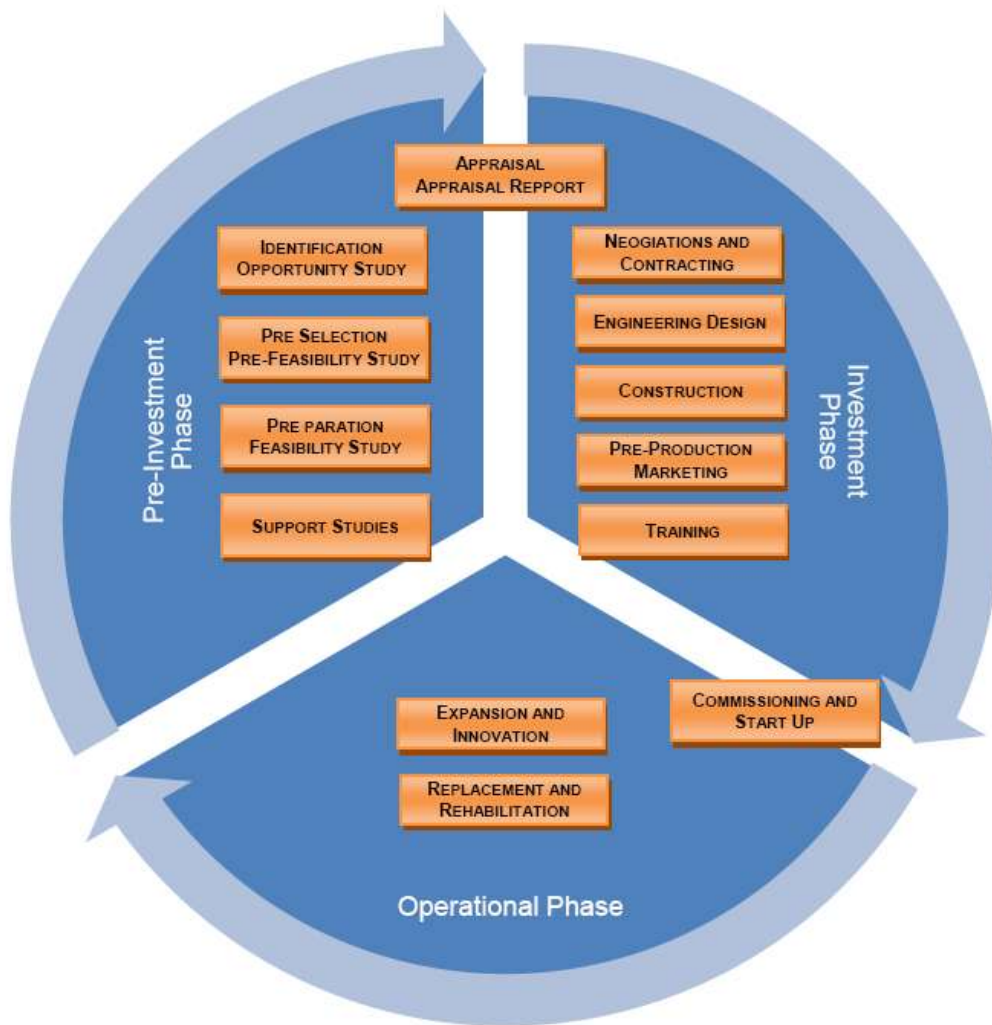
Appraisal
Appraisal Repport

Identification
Opportunity Study

Pre Selection
Pre-Feasibility Study

Pre paration
Feasibility Study

Support Studies

Pre-Investment Phase

Neogiations and Contracting

Engineering Design

Construction

Pre-Production
Marketing

Training

Investment Phase

Commissioning and Start Up

Expansion and Innovation

Replacement and Rehabilitation

Operational Phase